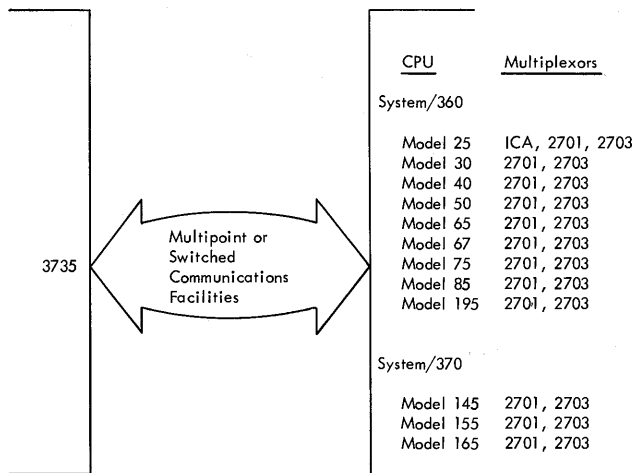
3735

Multipoint or Switched Communications Facilities

| CPU | Multiplexors |
|---|---|
| System/360 | |
| Model 25 | ICA, 2701, 2703 |
| Model 30 | 2701, 2703 |
| Model 40 | 2701, 2703 |
| Model 50 | 2701, 2703 |
| Model 65 | 2701, 2703 |
| Model 67 | 2701, 2703 |
| Model 75 | 2701, 2703 |
| Model 85 | 2701, 2703 |
| Model 195 | 2701, 2703 |
| System/370 | |
| Model 145 | 2701, 2703 |
| Model 155 | 2701, 2703 |
| Model 165 | 2701, 2703 |